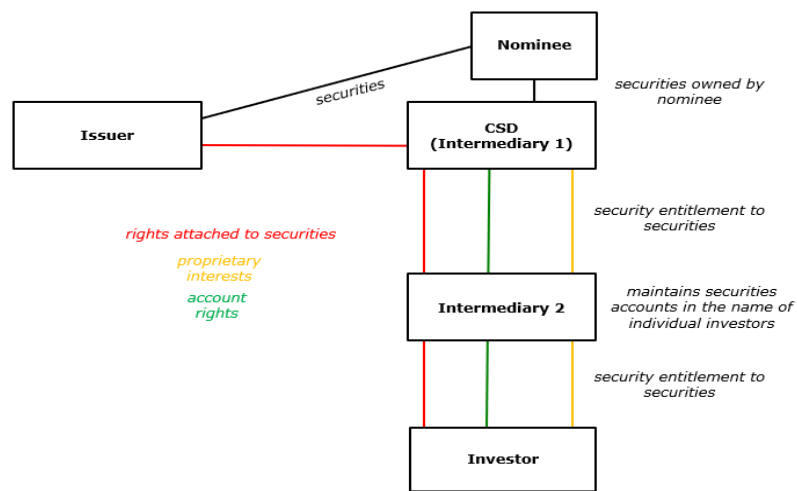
Nominee

securities

securities owned by nominee

Issuer

CSD
(Intermediary 1)

security entitlement to securities

rights attached to securities

proprietary interests

account rights

Intermediary 2

maintains securities accounts in the name of individual investors

security entitlement to securities

Investor